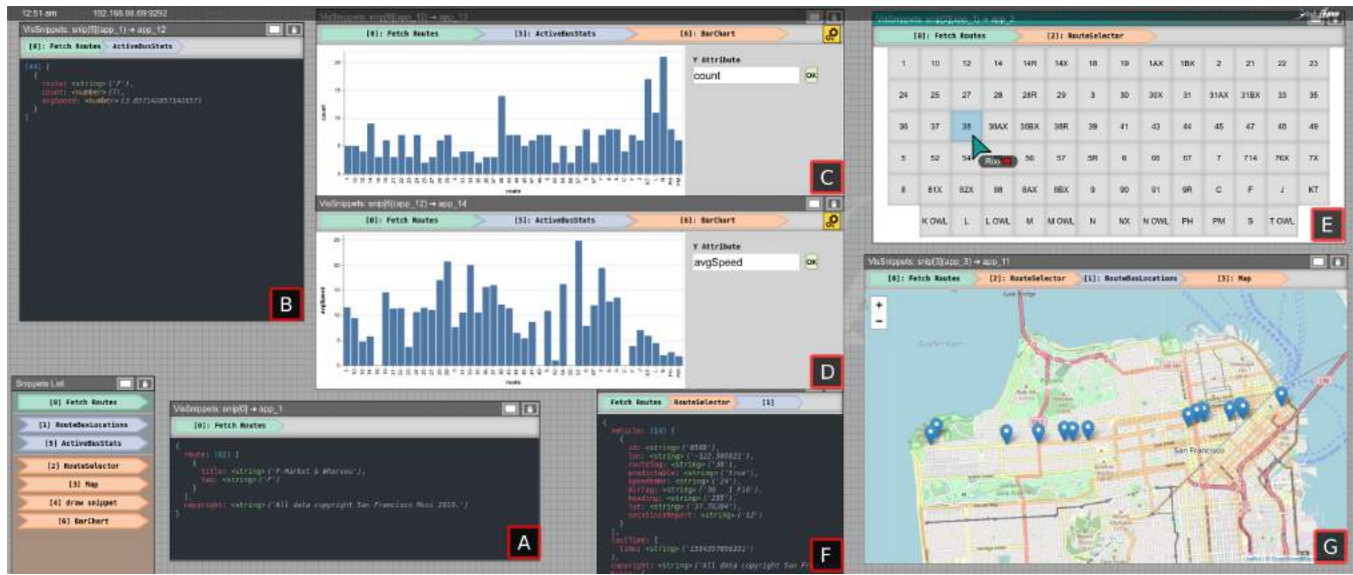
12:51 am 192.168.86.69:9292

VisSnippets: snip(5)(app_1) → app_12

[0]: Fetch Routes | ActiveBusStats

[44]: [
{
route: <string> ('F'),
count: <number> (7),
avgSpeed: <number> (3.857142857142857)
}

B

VisSnippets: snip(6)(app_13) → app_13

[0]: Fetch Routes | [5]: ActiveBusStats | [6]: BarChart

Y Attribute
count
OK

route

C

VisSnippets: snip(6)(app_12) → app_14

[0]: Fetch Routes | [5]: ActiveBusStats | [6]: BarChart

Y Attribute
avgSpeed
OK

route

D

VisSnippets: snip(2)(app_1) → app_2

[0]: Fetch Routes | [2]: RouteSelector

| 1 | 10 | 12 | 14 | 14R | 14X | 18 | 19 | 1AX | 1BX | 2 | 21 | 22 | 23 |
|---|---|---|---|---|---|---|---|---|---|---|---|---|---|
| 24 | 25 | 27 | 28 | 28R | 29 | 3 | 30 | 30X | 31 | 31AX | 31BX | 33 | 35 |
| 36 | 37 | 38 | 38AX | 38BX | 38R | 39 | 41 | 43 | 44 | 45 | 47 | 48 | 49 |
| 5 | 52 | 54 | | 56 | 57 | 5R | 6 | 66 | 67 | 7 | 714 | 76X | 7X |
| 8 | 81X | 82X | 88 | 8AX | 8BX | 9 | 90 | 91 | 9R | C | F | J | KT |
| | K OWL | L | L OWL | M | M OWL | N | NX | N OWL | PH | PM | S | T OWL | |

Rou

E

VisSnippets: snip(3)(app_3) → app_11

[0]: Fetch Routes | [2]: RouteSelector | [1]: RouteBusLocations | [3]: Map

+
−

San Francisco

G

Snippets List

[0] Fetch Routes
[1] RouteBusLocations
[5] ActiveBusStats
[2] RouteSelector
[3] Map
[4] draw snippet
[6] BarChart

VisSnippets: snip(0) → app_1

[0]: Fetch Routes

{
route: [82] [
{
title: <string> ('F-Market & Wharves'),
tag: <string> ('F')
}
],
copyright: <string> ('All data copyright San Francisco Muni 2016.')
}

A

Fetch Routes | RouteSelector | [1]

{
vehicle: [14] [
{
id: <string> ('8508'),
lon: <string> ('-122.508621'),
routeTag: <string> ('38'),
predictable: <string> ('true'),
speedKmHr: <string> ('24'),
dirTag: <string> ('38 _ _ I_F10'),
heading: <string> ('255'),
lat: <string> ('37.7838'),
secsSinceReport: <string> ('12')
}
],
lastTime: {
time: <string> ('1554207856331')
},
copyright: <string> ('All data copyright San F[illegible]

F